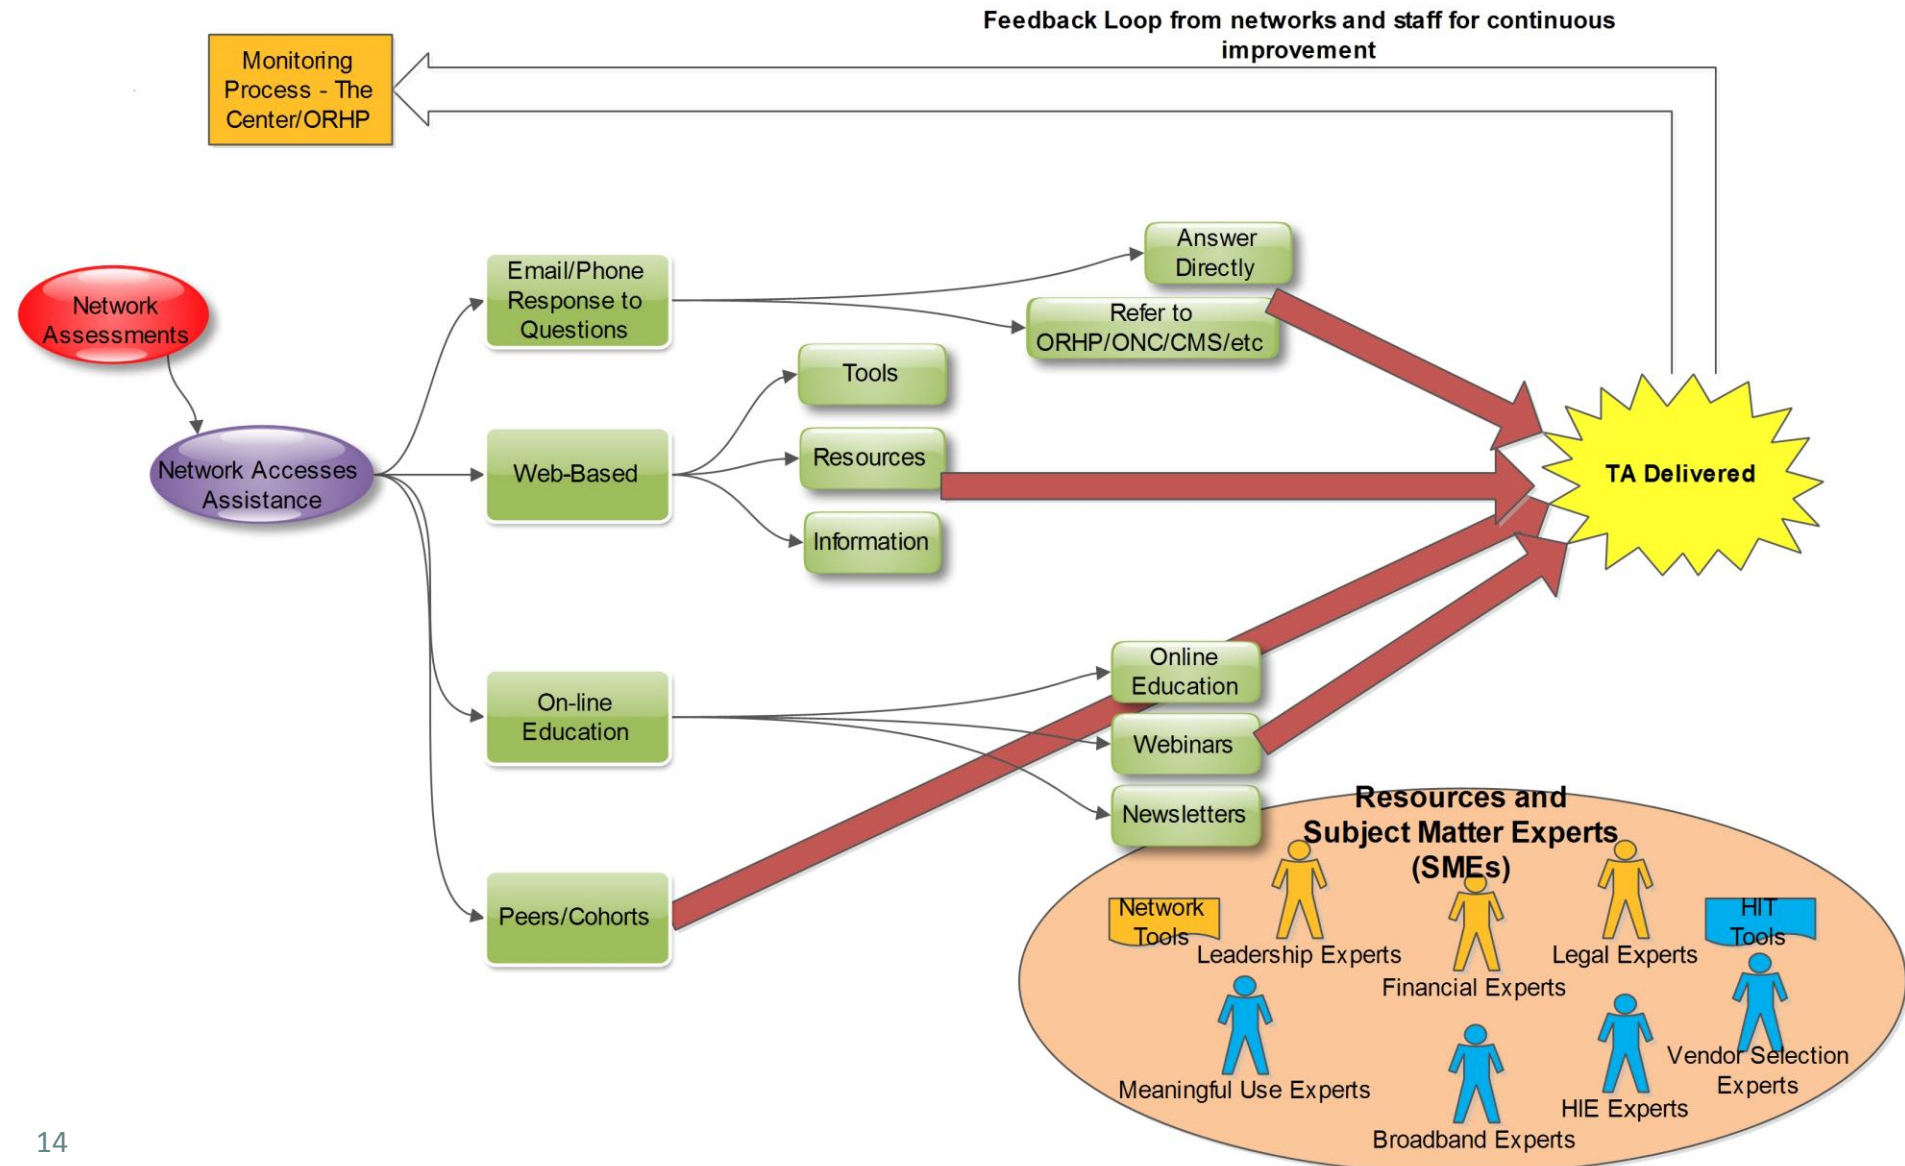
Feedback Loop from networks and staff for continuous improvement

Monitoring Process - The Center/ORHP

Network Assessments

Network Accesses Assistance

Email/Phone Response to Questions

Answer Directly

Refer to ORHP/ONC/CMS/etc

Web-Based

Tools

Resources

Information

TA Delivered

On-line Education

Online Education

Webinars

Newsletters

Peers/Cohorts

Resources and Subject Matter Experts (SMEs)

Network Tools

Leadership Experts

Financial Experts

Legal Experts

HIT Tools

Meaningful Use Experts

Broadband Experts

HIE Experts

Vendor Selection Experts

14